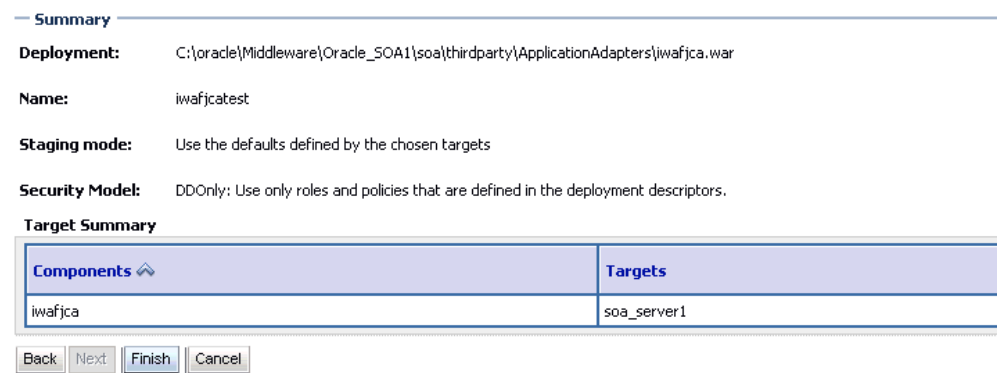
Summary

Deployment: C:\oracle\Middleware\Oracle_SOA1\soa\thirdparty\ApplicationAdapters\iwafjca.war

Name: iwafjcatest

Staging mode: Use the defaults defined by the chosen targets

Security Model: DDOnly: Use only roles and policies that are defined in the deployment descriptors.

Target Summary

| Components | Targets |
|---|---|
| iwafjca | soa_server1 |

Back Next Finish Cancel